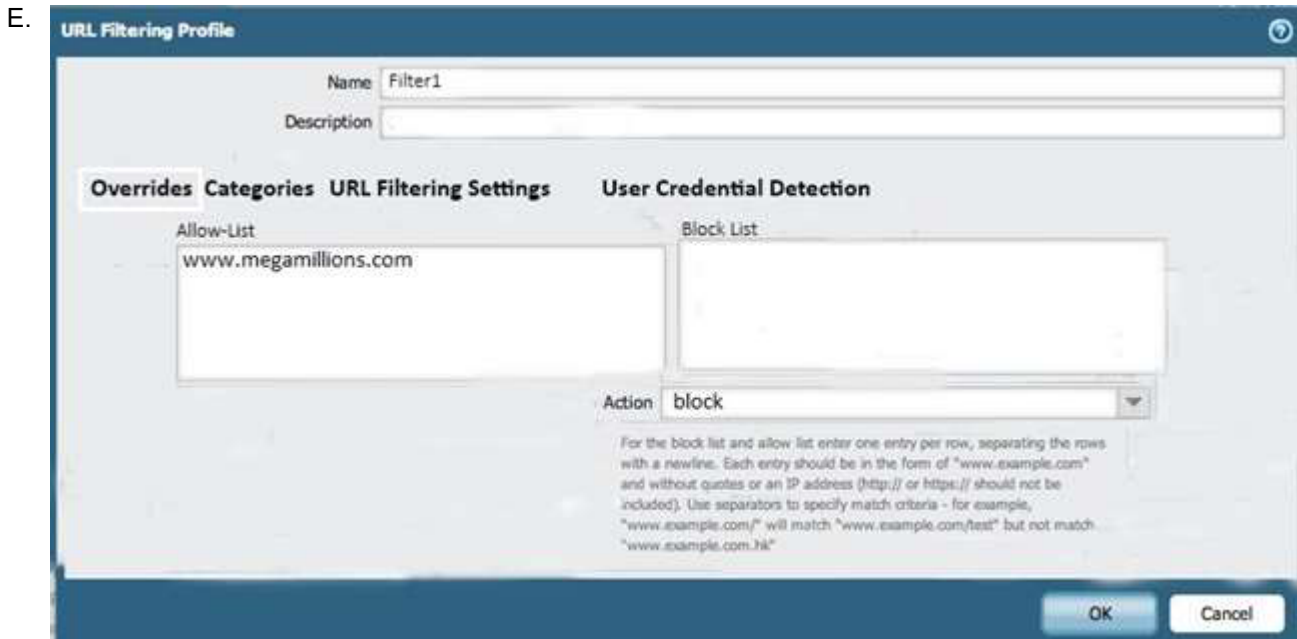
E.

URL Filtering Profile

Name Filter1

Description

Overrides Categories URL Filtering Settings User Credential Detection

Allow-List
www.megamillions.com

Block List

Action block

For the block list and allow list enter one entry per row, separating the rows with a newline. Each entry should be in the form of "www.example.com" and without quotes or an IP address (http:// or https:// should not be included). Use separators to specify match criteria - for example, "www.example.com/" will match "www.example.com/test" but not match "www.example.com.hk"

OK Cancel